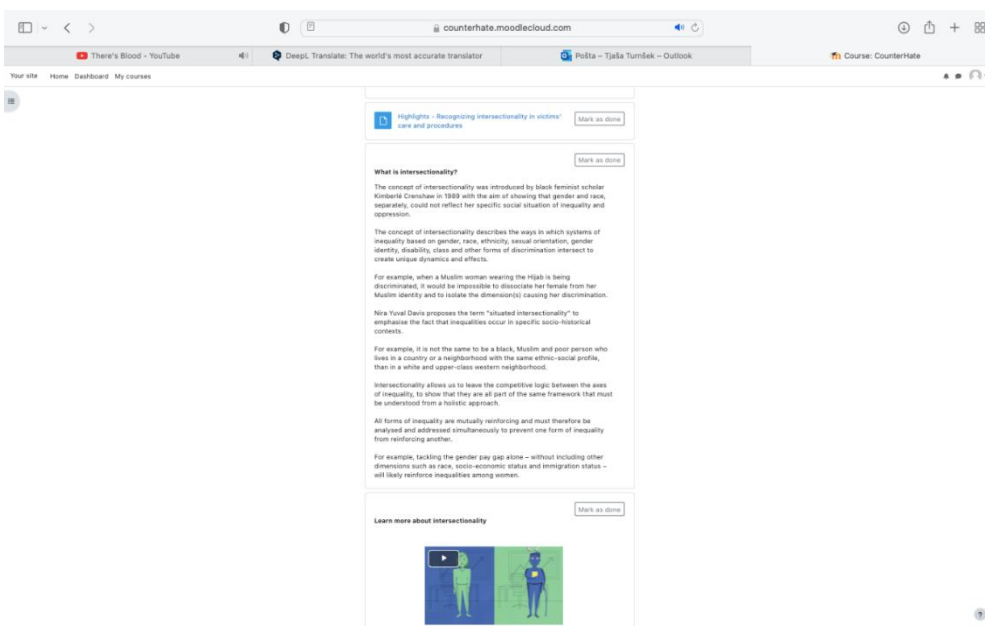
counterhate.moodlecloud.com

There's Blood - YouTube

DeepL Translate: The world's most accurate translator

Pošta – Tjaša Turnšek – Outlook

Course: CounterHate

Your site Home Dashboard My courses

Highlights - Recognizing intersectionality in victims' care and procedures

Mark as done

Mark as done

What is intersectionality?

The concept of intersectionality was introduced by black feminist scholar Kimberlé Crenshaw in 1989 with the aim of showing that gender and race, separately, could not reflect her specific social situation of inequality and oppression.

The concept of intersectionality describes the ways in which systems of inequality based on gender, race, ethnicity, sexual orientation, gender identity, disability, class and other forms of discrimination intersect to create unique dynamics and effects.

For example, when a Muslim woman wearing the Hijab is being discriminated, it would be impossible to dissociate her female from her Muslim identity and to isolate the dimension(s) causing her discrimination.

Nira Yuval Davis proposes the term "situated intersectionality" to emphasise the fact that inequalities occur in specific socio-historical contexts.

For example, it is not the same to be a black, Muslim and poor person who lives in a country or a neighborhood with the same ethnic-social profile, than in a white and upper-class western neighborhood.

Intersectionality allows us to leave the competitive logic between the axes of inequality, to show that they are all part of the same framework that must be understood from a holistic approach.

All forms of inequality are mutually reinforcing and must therefore be analysed and addressed simultaneously to prevent one form of inequality from reinforcing another.

For example, tackling the gender pay gap alone – without including other dimensions such as race, socio-economic status and immigration status – will likely reinforce inequalities among women.

Mark as done

Learn more about intersectionality